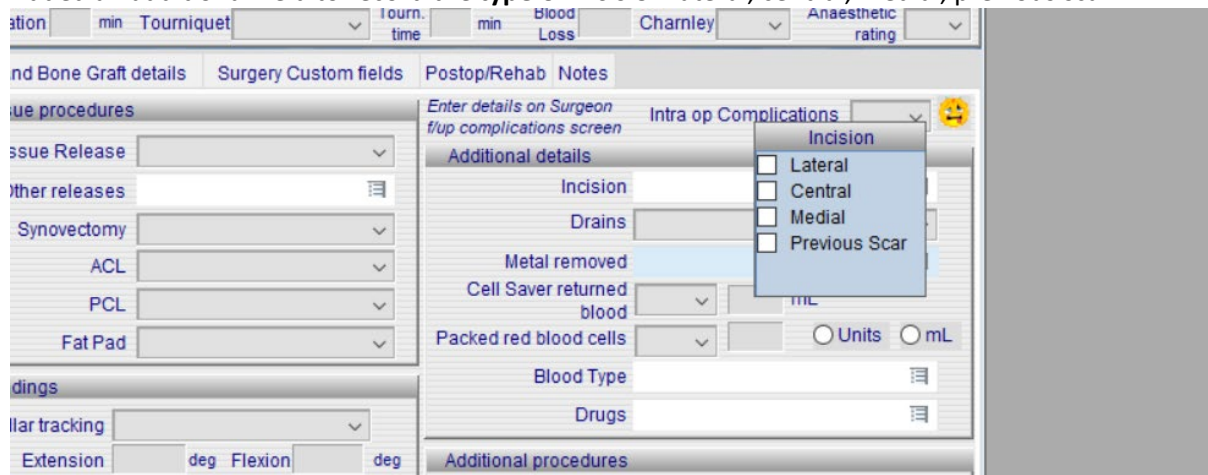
ation min Tourniquet Tourn. time min Blood Loss Charnley Anaesthetic rating

nd Bone Graft details Surgery Custom fields Postop/Rehab Notes

ue procedures

ssue Release

Other releases

Synovectomy

ACL

PCL

Fat Pad

dings

llar tracking

Extension deg Flexion deg

Enter details on Surgeon f/up complications screen

Intra op Complications

Additional details

Incision

Drains

Metal removed

Cell Saver returned blood mL

Packed red blood cells Units mL

Blood Type

Drugs

Additional procedures

Incision
Lateral
Central
Medial
Previous Scar